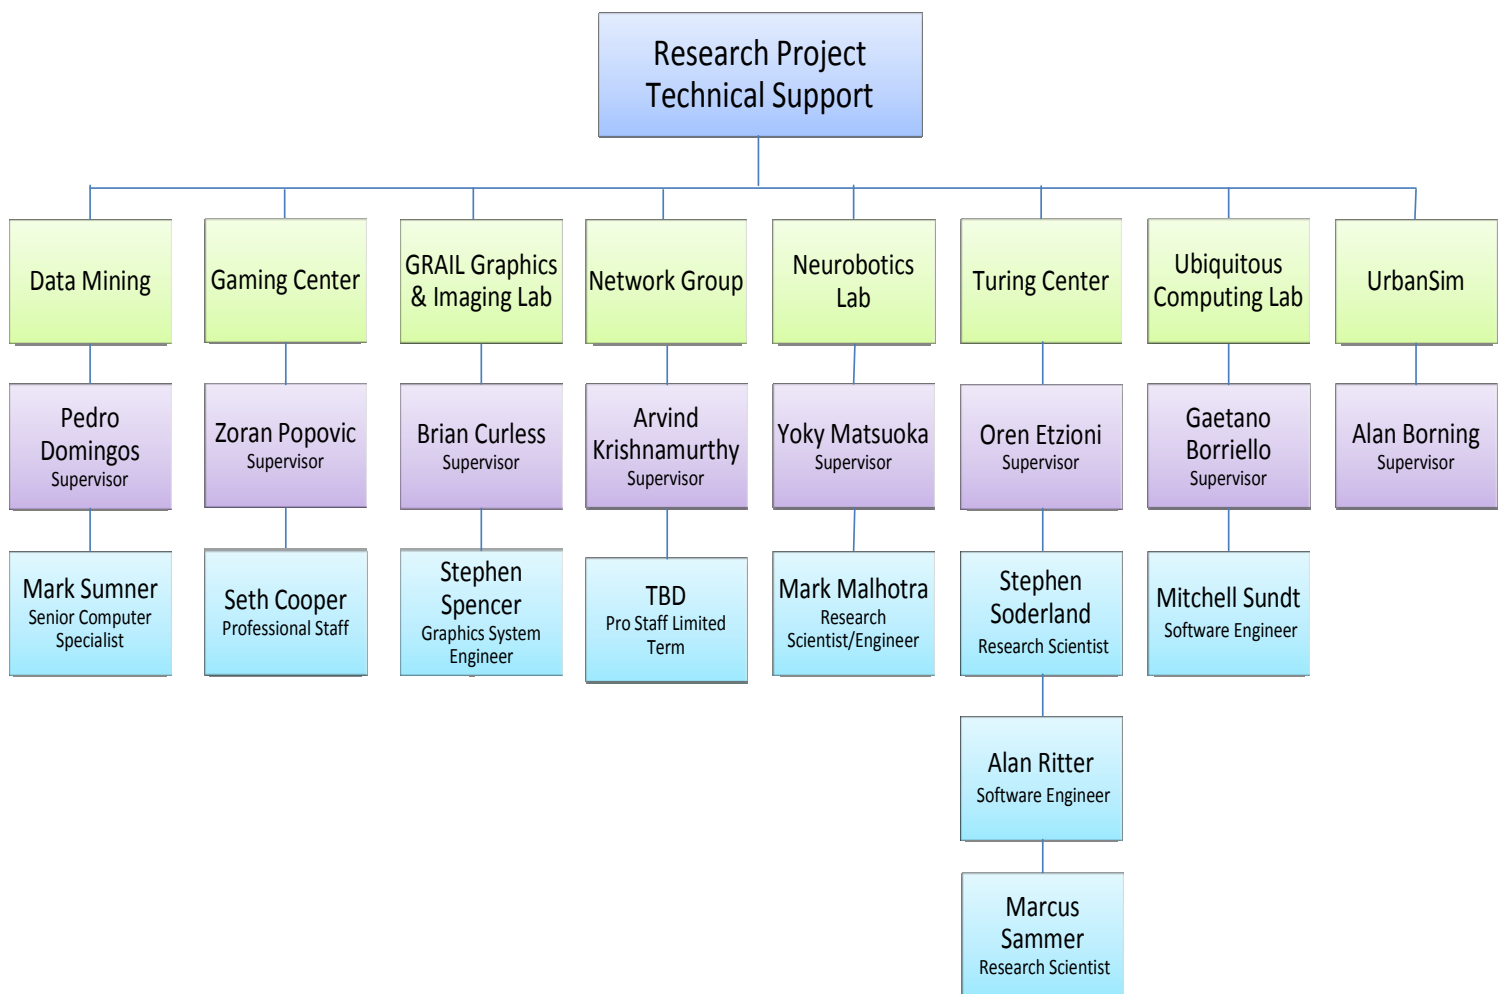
Research Project Technical Support

Data Mining

Pedro Domingos
Supervisor

Mark Sumner
Senior Computer Specialist

Gaming Center

Zoran Popovic
Supervisor

Seth Cooper
Professional Staff

GRAIL Graphics & Imaging Lab

Brian Curless
Supervisor

Stephen Spencer
Graphics System Engineer

Network Group

Arvind Krishnamurthy
Supervisor

TBD
Pro Staff Limited Term

Neurobotics Lab

Yoky Matsuoka
Supervisor

Mark Malhotra
Research Scientist/Engineer

Turing Center

Oren Etzioni
Supervisor

Stephen Soderland
Research Scientist

Alan Ritter
Software Engineer

Marcus Sammer
Research Scientist

Ubiquitous Computing Lab

Gaetano Borriello
Supervisor

Mitchell Sundt
Software Engineer

UrbanSim

Alan Borning
Supervisor